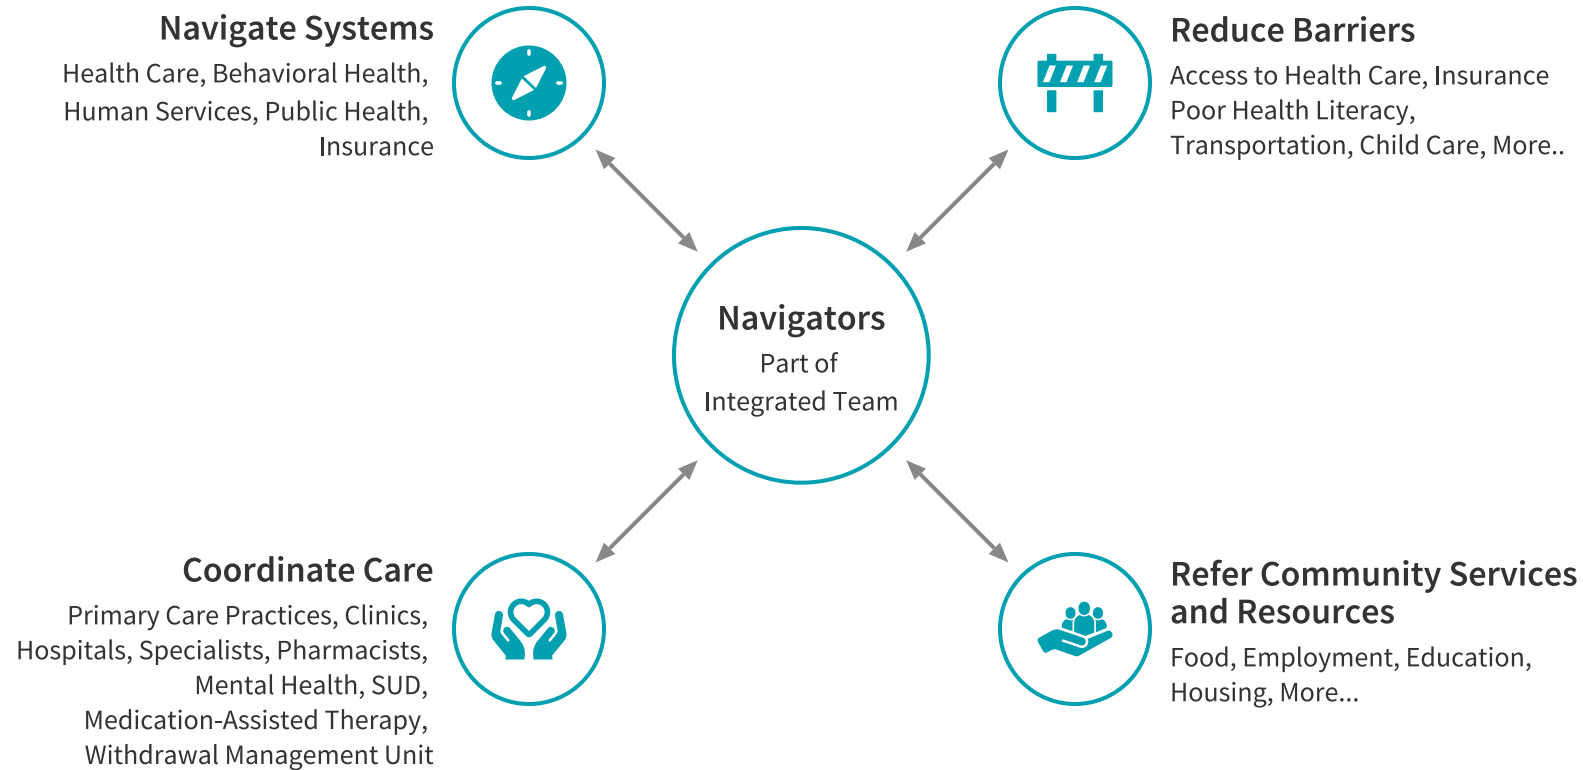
Navigate Systems
Health Care, Behavioral Health, Human Services, Public Health, Insurance

Reduce Barriers
Access to Health Care, Insurance Poor Health Literacy, Transportation, Child Care, More..

Navigators
Part of
Integrated Team

Coordinate Care
Primary Care Practices, Clinics, Hospitals, Specialists, Pharmacists, Mental Health, SUD, Medication-Assisted Therapy, Withdrawal Management Unit

Refer Community Services and Resources
Food, Employment, Education, Housing, More...